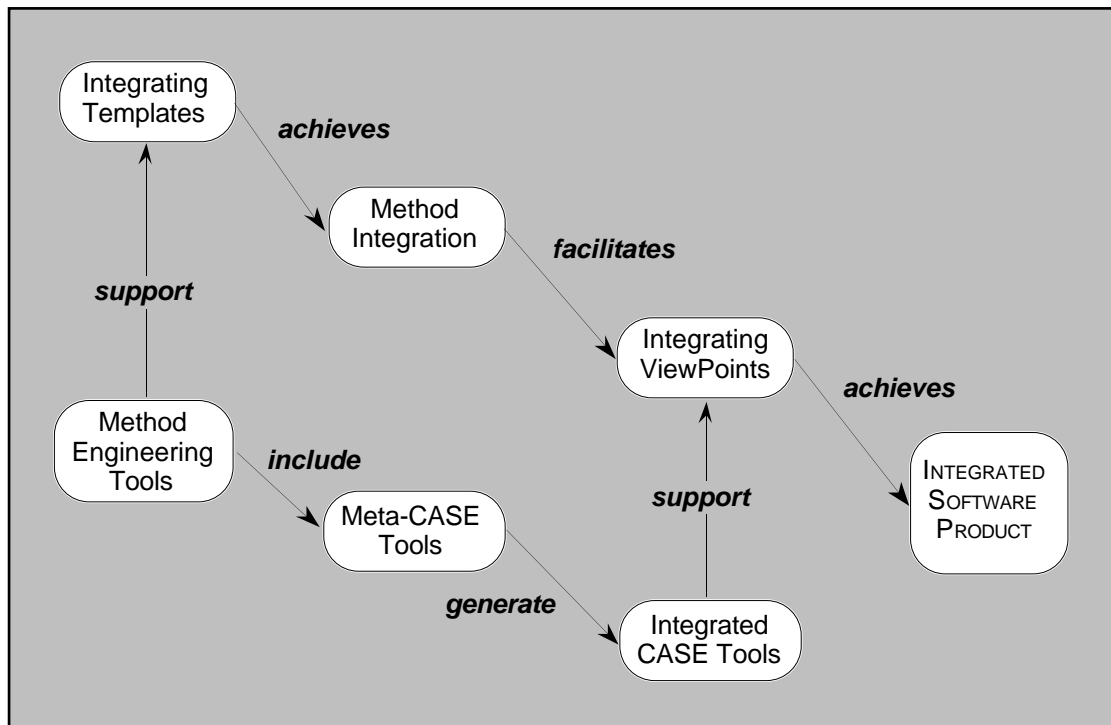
Integrating Templates

achieves

Method Integration

facilitates

support

Integrating ViewPoints

achieves

Method Engineering Tools

include

Integrated Software Product

support

Meta-CASE Tools

generate

Integrated CASE Tools